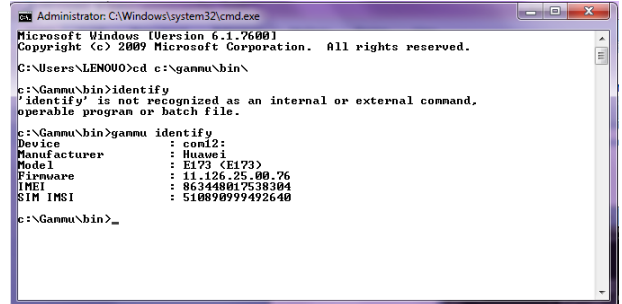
Administrator: C:\Windows\system32\cmd.exe

Microsoft Windows [Version 6.1.7600]
Copyright (c) 2009 Microsoft Corporation.  All rights reserved.

C:\Users\LENOVO>cd c:\gammu\bin\

c:\Gammu\bin>identify
'identify' is not recognized as an internal or external command,
operable program or batch file.

c:\Gammu\bin>gammu identify
Device : com12:
Manufacturer : Huawei
Model : E173 (E173)
Firmware : 11.126.25.00.76
IMEI : 863448017538304
SIM IMSI : 510890999492640

c:\Gammu\bin>_